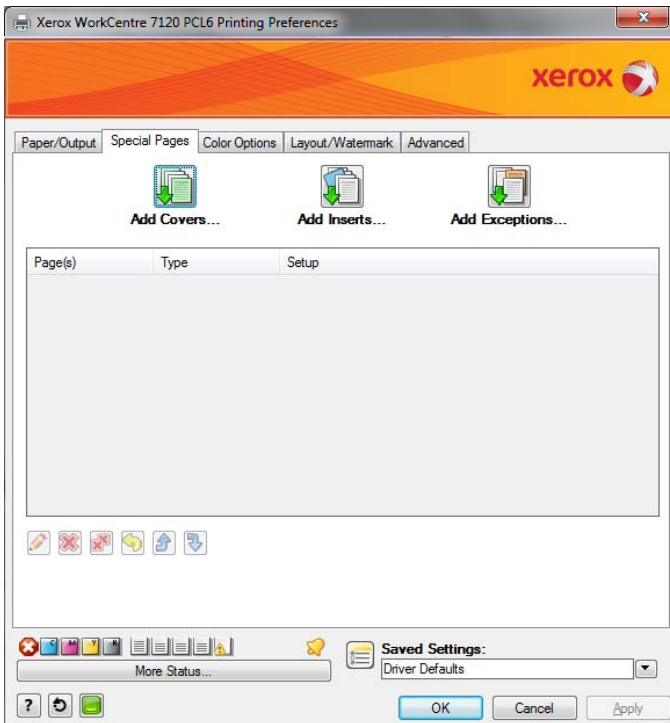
Xerox WorkCentre 7120 PCL6 Printing Preferences

xerox

Paper/Output
Special Pages
Color Options
Layout/Watermark
Advanced

Add Covers...
Add Inserts...
Add Exceptions...

| Page(s) | Type | Setup |
|---|---|---|

More Status...

Saved Settings:
Driver Defaults

?

OK
Cancel
Apply